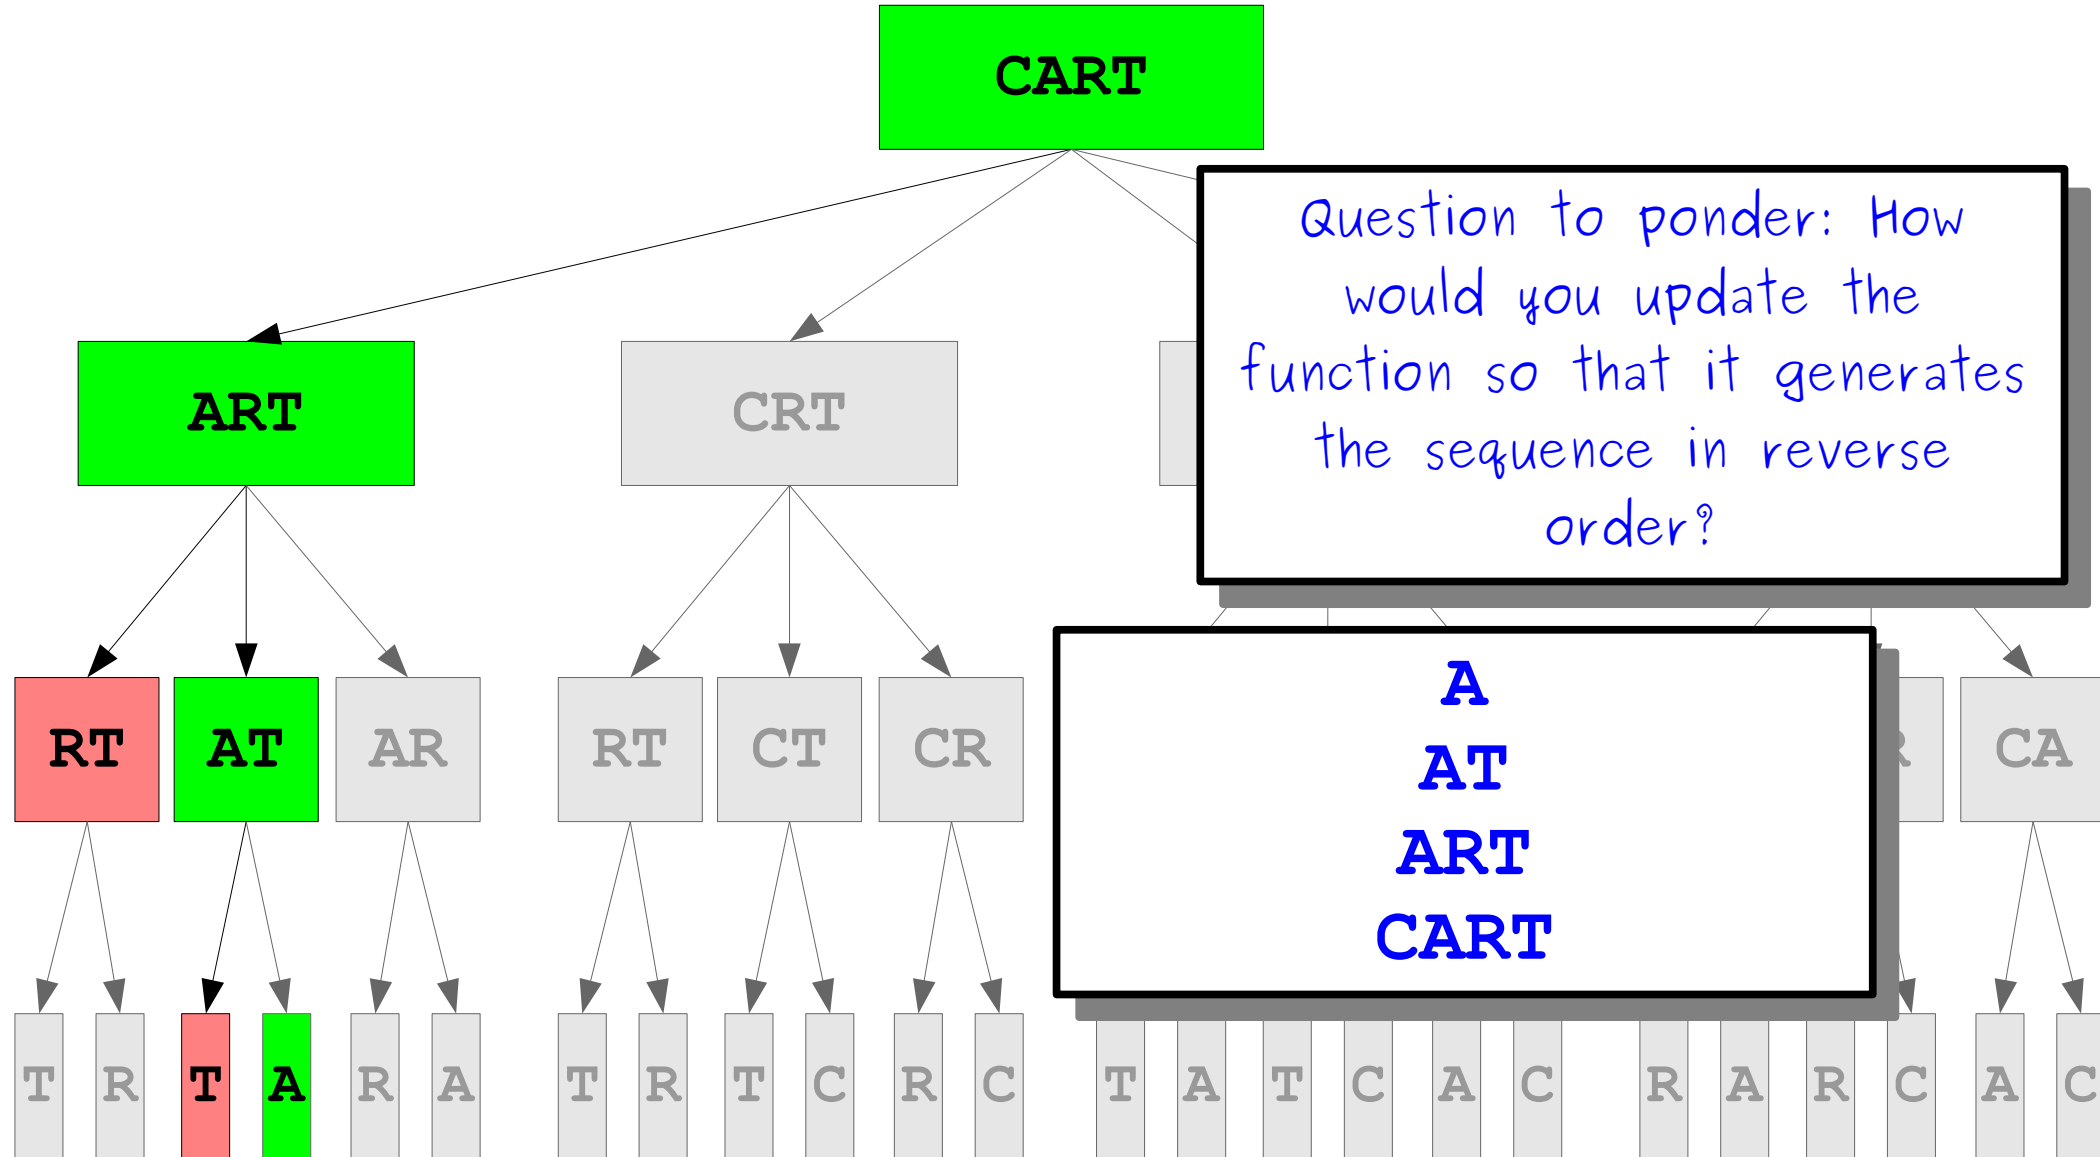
CART

ART

CRT

Question to ponder: How would you update the function so that it generates the sequence in reverse order?

RT

AT

AR

RT

CT

CR

A
AT
ART
CART

CA

T

R

T

A

R

A

T

R

T

C

R

C

T

A

T

C

A

C

R

A

R

C

A

C